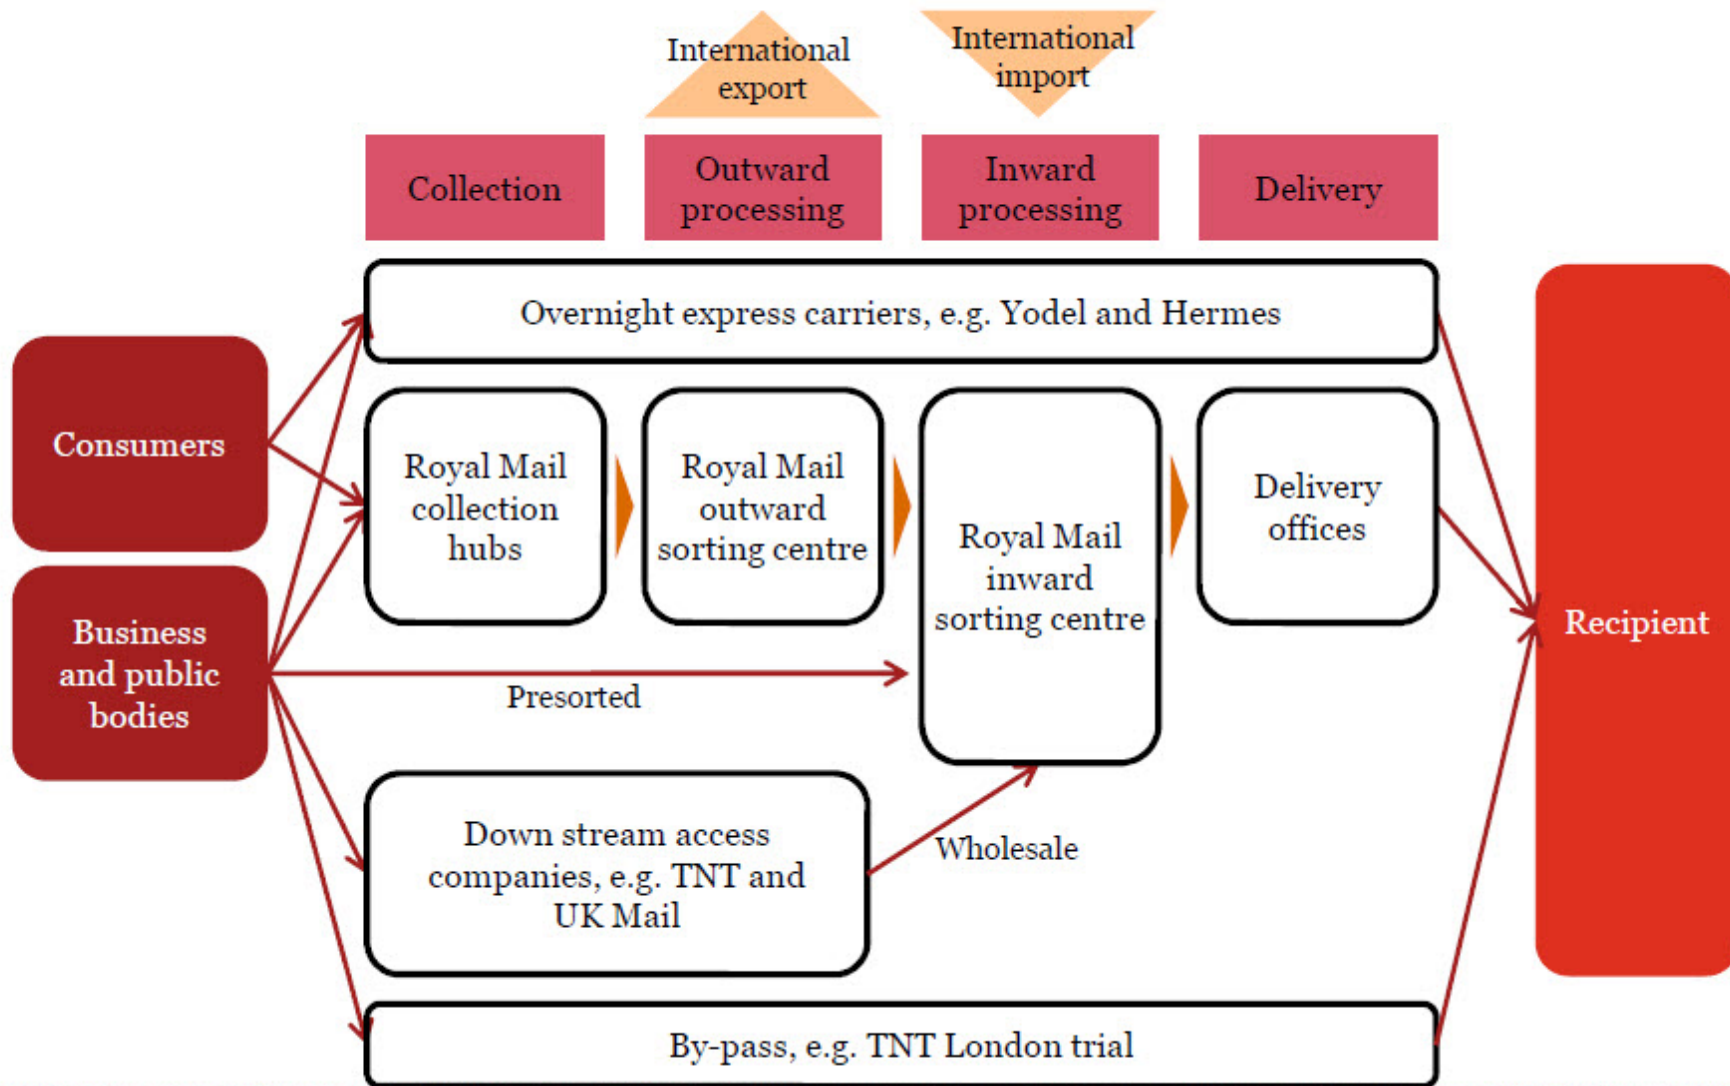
International export

International import

Collection

Outward processing

Inward processing

Delivery

Overnight express carriers, e.g. Yodel and Hermes

Consumers

Business and public bodies

Royal Mail collection hubs

Royal Mail outward sorting centre

Royal Mail inward sorting centre

Delivery offices

Recipient

Presorted

Down stream access companies, e.g. TNT and UK Mail

Wholesale

By-pass, e.g. TNT London trial